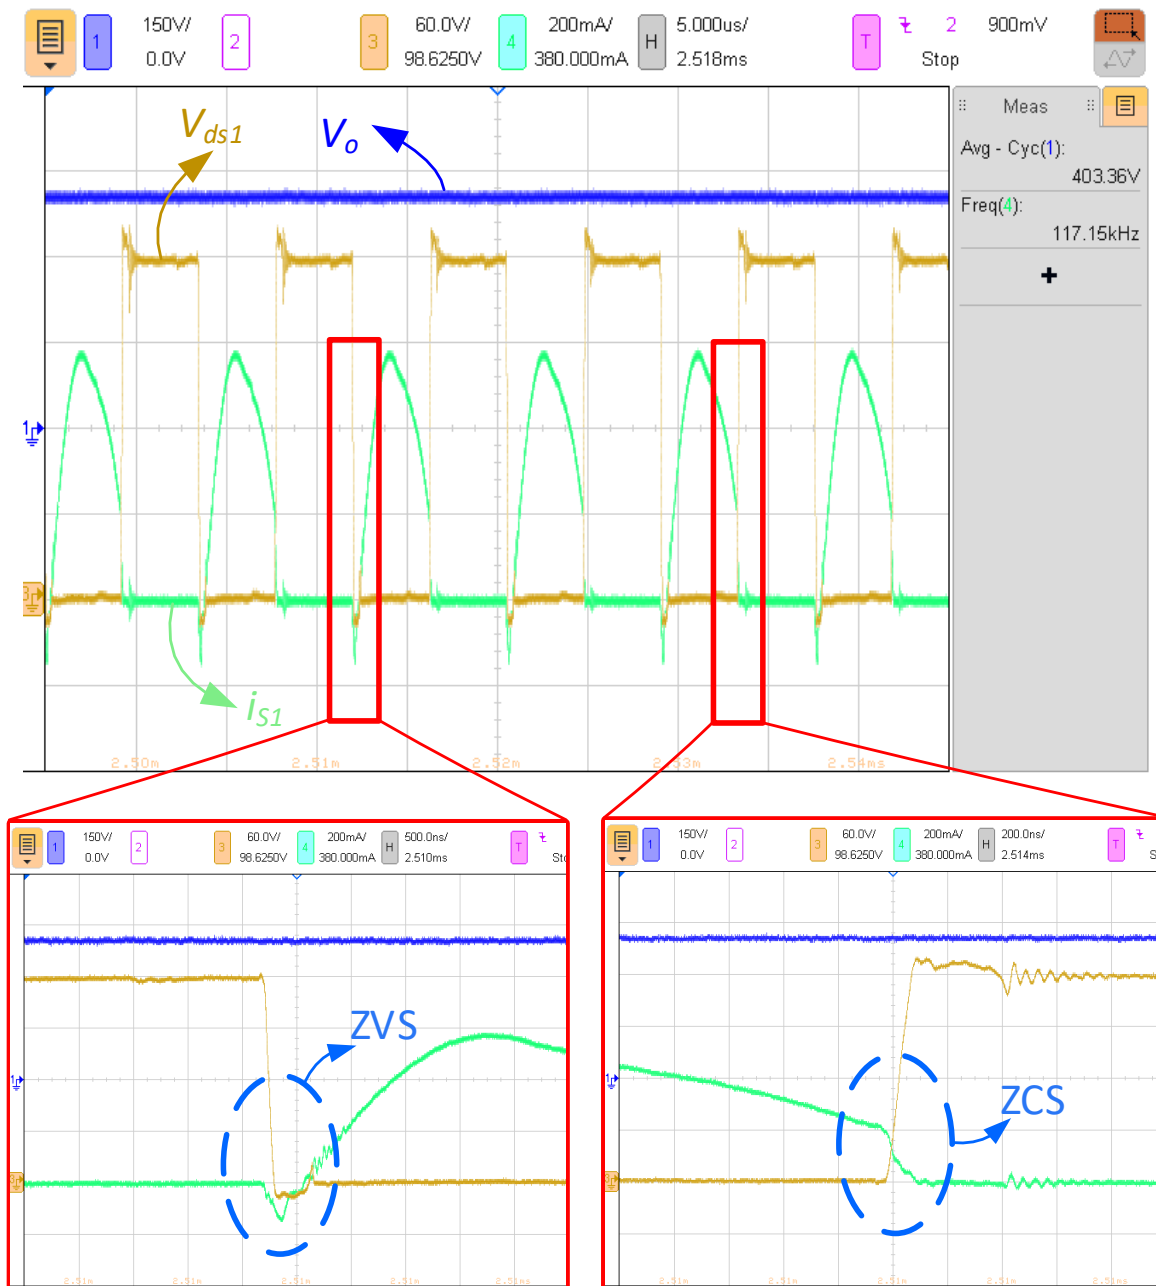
1 150V/ 0.0V 2 3 60.0V/ 98.6250V 4 200mA/ 380.000mA H 5.000us/ 2.518ms T 2 900mV Stop

Meas

Avg - Cyc(1): 403.36V

Freq(4): 117.15kHz

+

$V_{ds1}$

$V_o$

$i_{S1}$

2.50m 2.51m 2.52m 2.53m 2.54ms

1 150V/ 0.0V 2 3 60.0V/ 98.6250V 4 200mA/ 380.000mA H 500.0ns/ 2.510ms T Sto

ZVS

1 150V/ 0.0V 2 3 60.0V/ 98.6250V 4 200mA/ 380.000mA H 200.0ns/ 2.514ms T S

ZCS